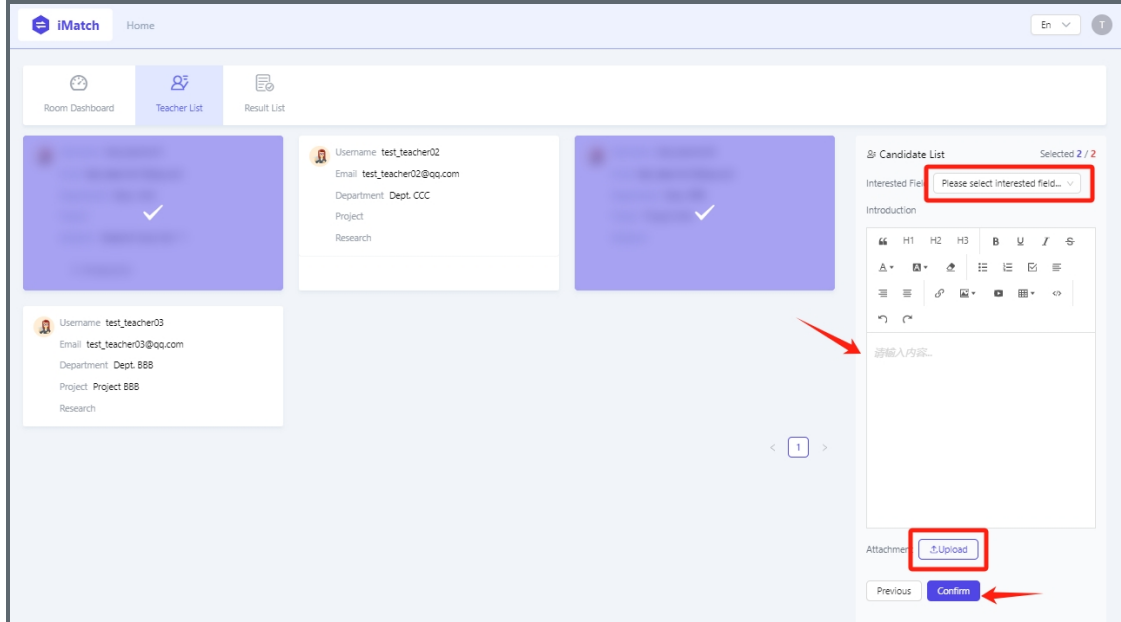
iMatch Home

En T

Room Dashboard Teacher List Result List

Username test_teacher02
Email test_teacher02@qq.com
Department Dept. CCC
Project
Research

Username test_teacher03
Email test_teacher03@qq.com
Department Dept. BBB
Project Project BBB
Research

< 1 >

Candidate List Selected 2 / 2

Interested Fiel Please select interested field...

Introduction

H1 H2 H3 B U I S

请输入内容...

Attachmen Upload

Previous Confirm